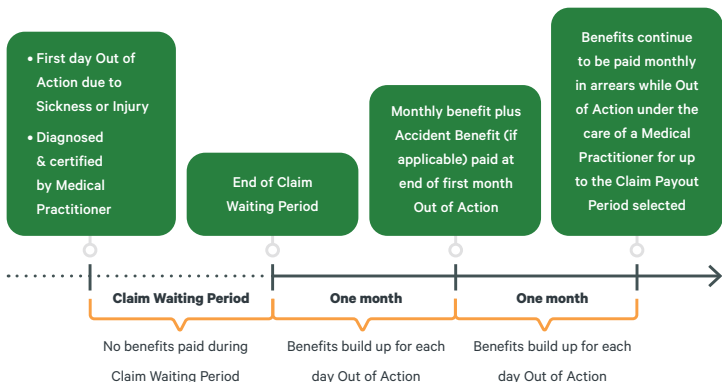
• First day Out of Action due to Sickness or Injury

• Diagnosed & certified by Medical Practitioner

End of Claim Waiting Period

Monthly benefit plus Accident Benefit (if applicable) paid at end of first month Out of Action

Benefits continue to be paid monthly in arrears while Out of Action under the care of a Medical Practitioner for up to the Claim Payout Period selected

Claim Waiting Period

One month

One month

No benefits paid during Claim Waiting Period

Benefits build up for each day Out of Action

Benefits build up for each day Out of Action